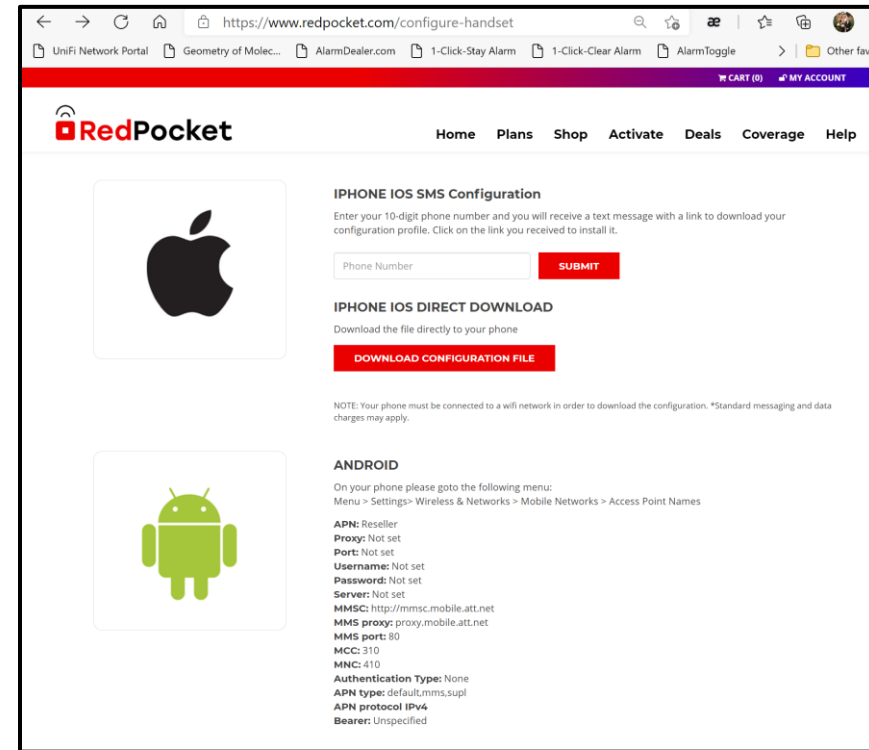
https://www.redpocket.com/configure-handset

UniFi Network Portal | Geometry of Molec... | AlarmDealer.com | 1-Click-Stay Alarm | 1-Click-Clear Alarm | AlarmToggle | Other fav

CART (0) MY ACCOUNT

RedPocket

Home Plans Shop Activate Deals Coverage Help

IPHONE IOS SMS Configuration

Enter your 10-digit phone number and you will receive a text message with a link to download your configuration profile. Click on the link you received to install it.

Phone Number

SUBMIT

IPHONE IOS DIRECT DOWNLOAD

Download the file directly to your phone

DOWNLOAD CONFIGURATION FILE

NOTE: Your phone must be connected to a wifi network in order to download the configuration. *Standard messaging and data charges may apply.

ANDROID

On your phone please goto the following menu:
Menu > Settings> Wireless & Networks > Mobile Networks > Access Point Names

APN: Reseller
Proxy: Not set
Port: Not set
Username: Not set
Password: Not set
Server: Not set
MMSC: http://mmsc.mobile.att.net
MMS proxy: proxy.mobile.att.net
MMS port: 80
MCC: 310
MNC: 410
Authentication Type: None
APN type: default,mms,supl
APN protocol IPv4
Bearer: Unspecified